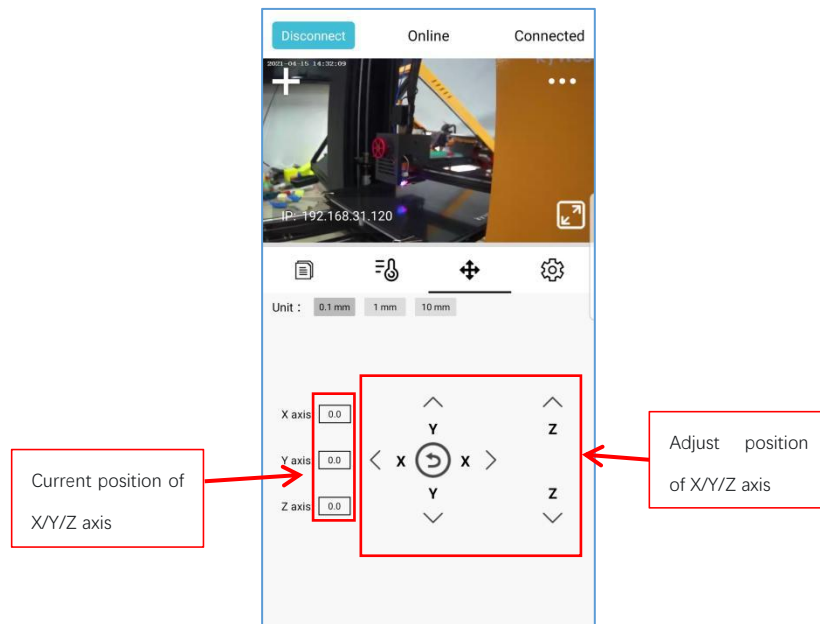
Disconnect Online Connected

2021-04-15 14:32:09

IP: 192.168.31.120

Unit： 0.1 mm 1 mm 10 mm

X axis 0.0

Y axis 0.0

Z axis 0.0

Y
X X
Y

Z
Z

Current position of X/Y/Z axis

Adjust position of X/Y/Z axis